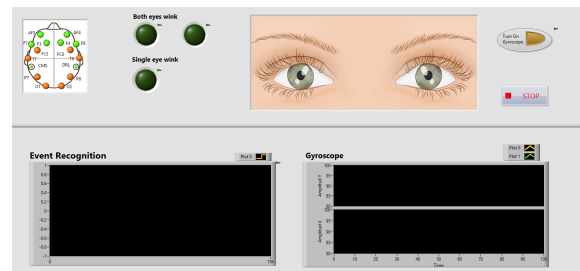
AF3 AF4 F7 F3 F4 F8 FC5 FC6 T7 CMS DRL T8 P7 P8 O1 O2

Both eyes wink

Single eye wink

Turn On Gyroscope

STOP

Event Recognition

Plot 0

1
0.8
0.6
0.4
0.2
0
-0.2
-0.4
-0.6
-0.8
-1
0
100

Gyroscope

Plot 0
Plot 1

Amplitude X
Amplitude Y

0 10 20 30 40 50 60 70 80 90 100
Time